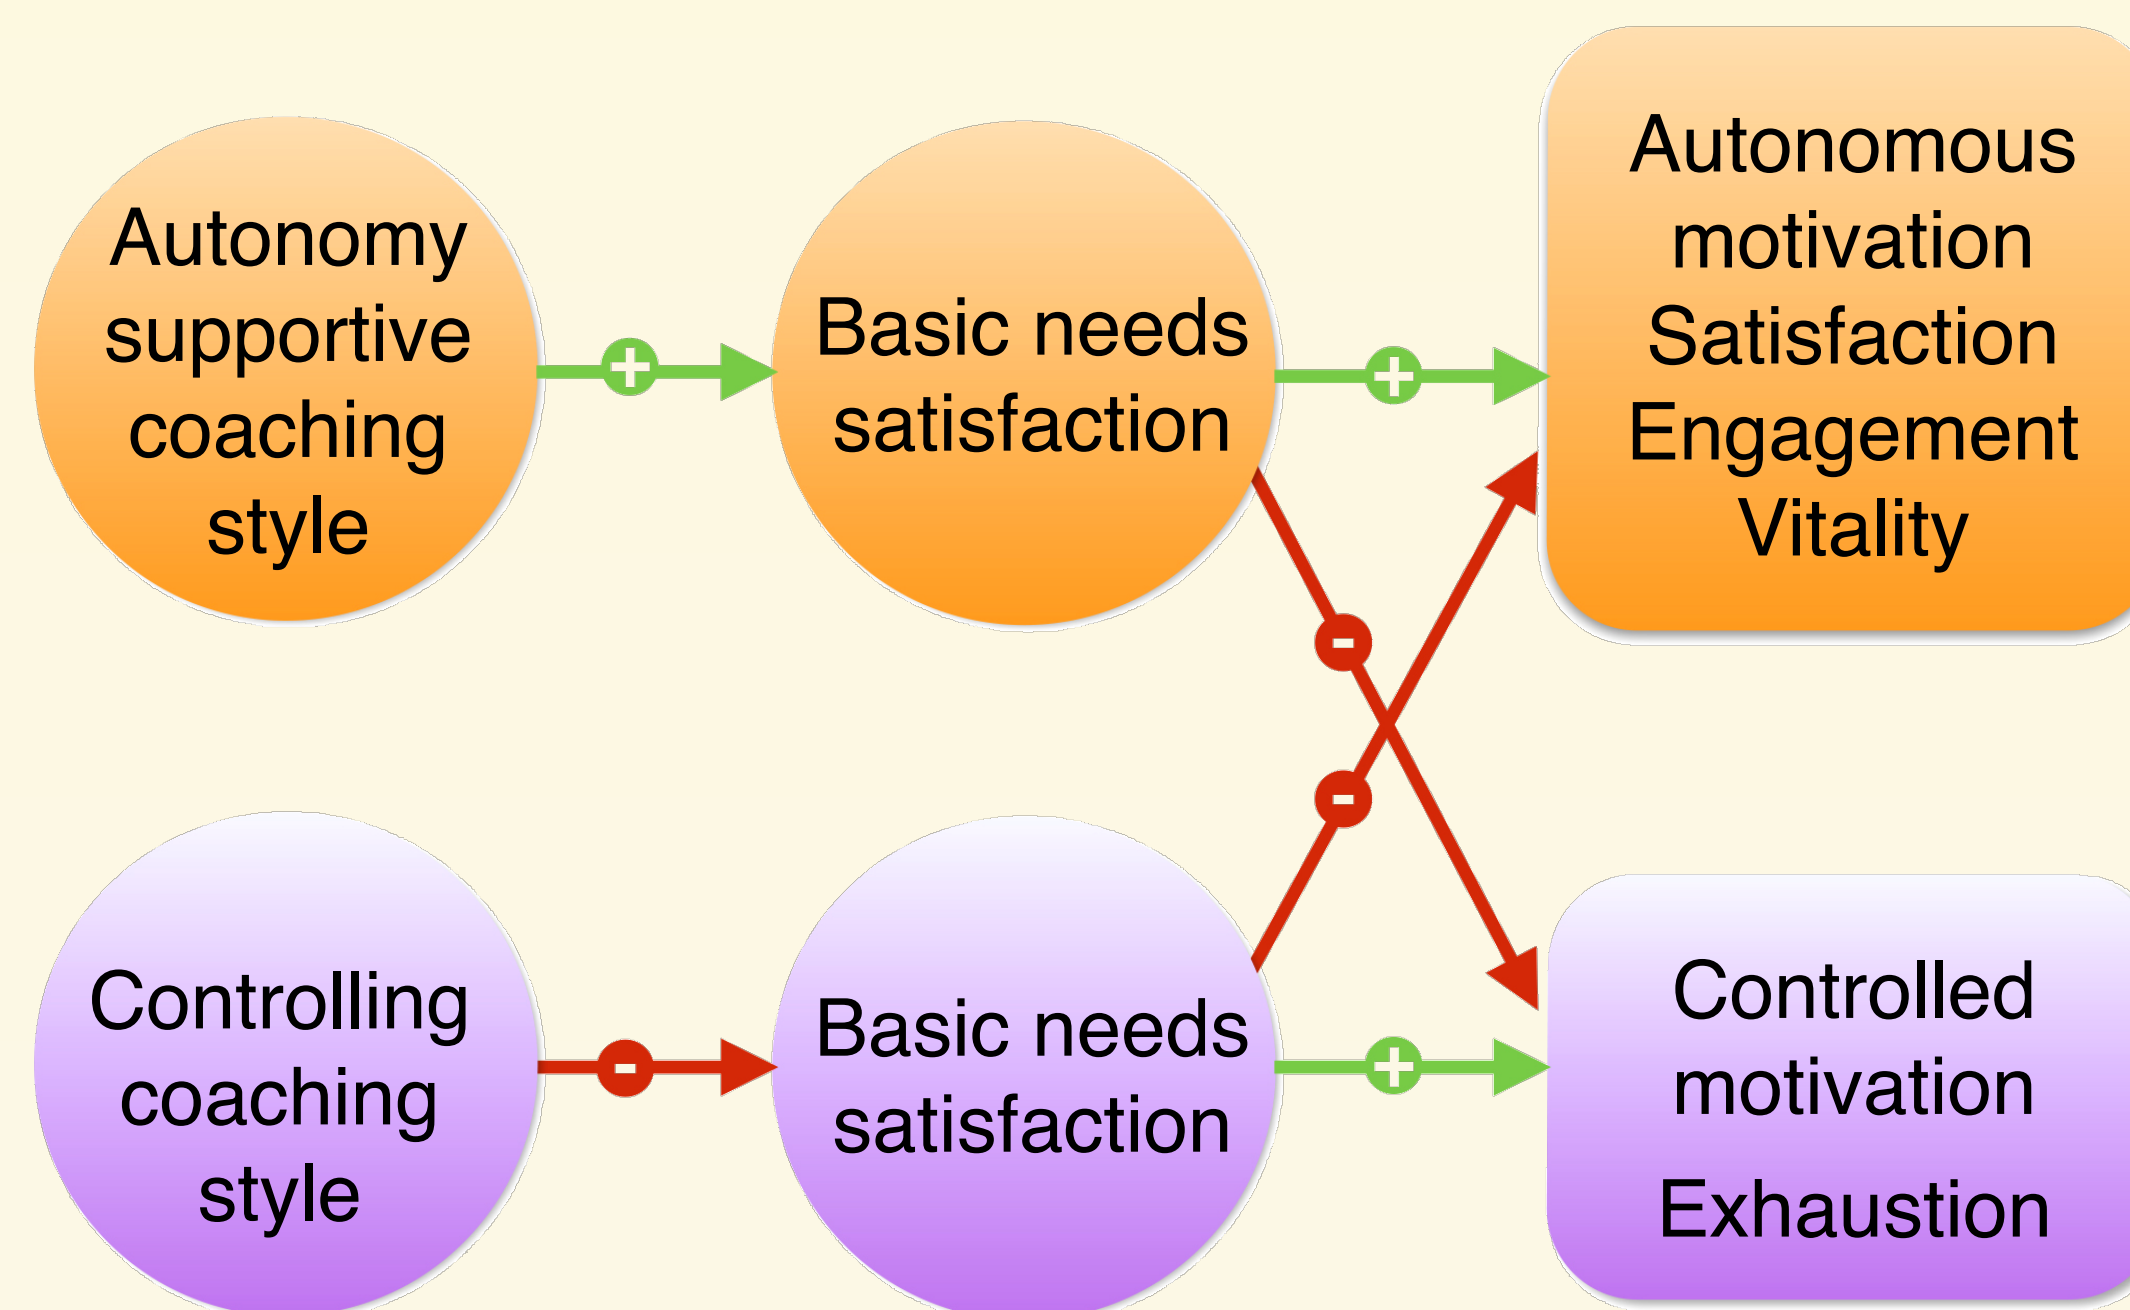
Autonomy supportive coaching style

+

Basic needs satisfaction

+

Autonomous motivation
Satisfaction
Engagement
Vitality

-

-

Controlling coaching style

-

Basic needs satisfaction

+

Controlled motivation
Exhaustion